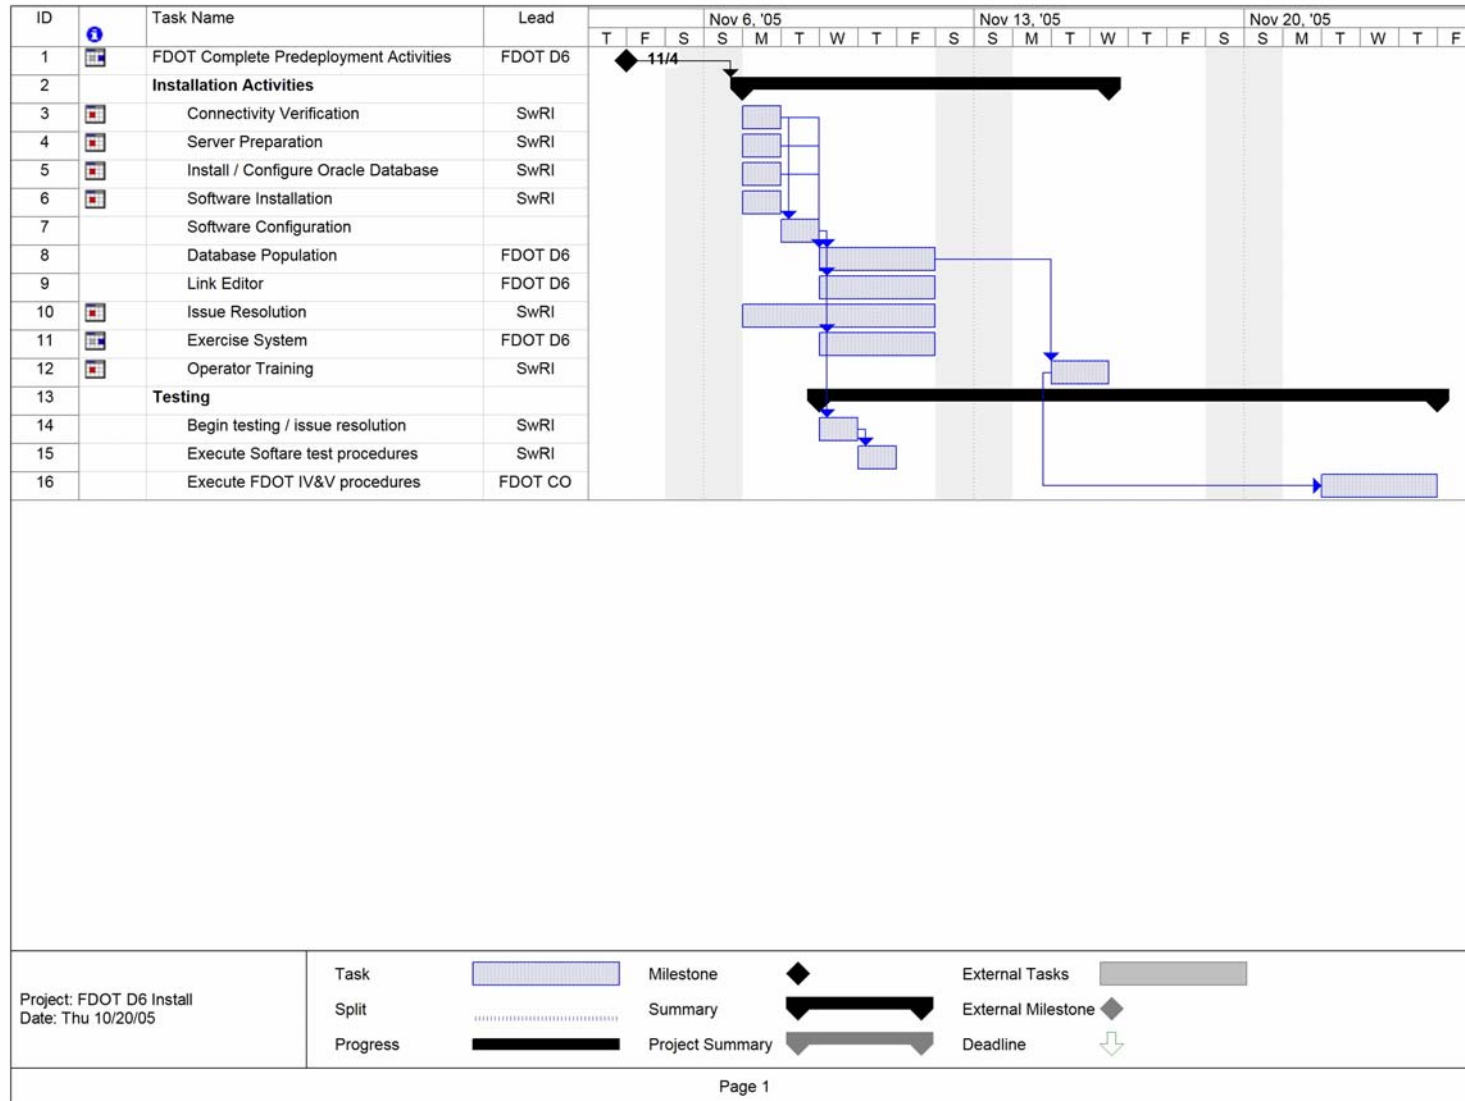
| ID | | Task Name | Lead |
|---|---|---|---|
| 1 | | FDOT Complete Predeployment Activities | FDOT D6 |
| 2 | | Installation Activities | |
| 3 | | Connectivity Verification | SwRI |
| 4 | | Server Preparation | SwRI |
| 5 | | Install / Configure Oracle Database | SwRI |
| 6 | | Software Installation | SwRI |
| 7 | | Software Configuration | |
| 8 | | Database Population | FDOT D6 |
| 9 | | Link Editor | FDOT D6 |
| 10 | | Issue Resolution | SwRI |
| 11 | | Exercise System | FDOT D6 |
| 12 | | Operator Training | SwRI |
| 13 | | Testing | |
| 14 | | Begin testing / issue resolution | SwRI |
| 15 | | Execute Softare test procedures | SwRI |
| 16 | | Execute FDOT IV&V procedures | FDOT CO |

Nov 6, '05 Nov 13, '05 Nov 20, '05
T F S S M T W T F S S M T W T F S S M T W T F

11/4

Project: FDOT D6 Install
Date: Thu 10/20/05

Task
Split
Progress
Milestone
Summary
Project Summary
External Tasks
External Milestone
Deadline

Page 1